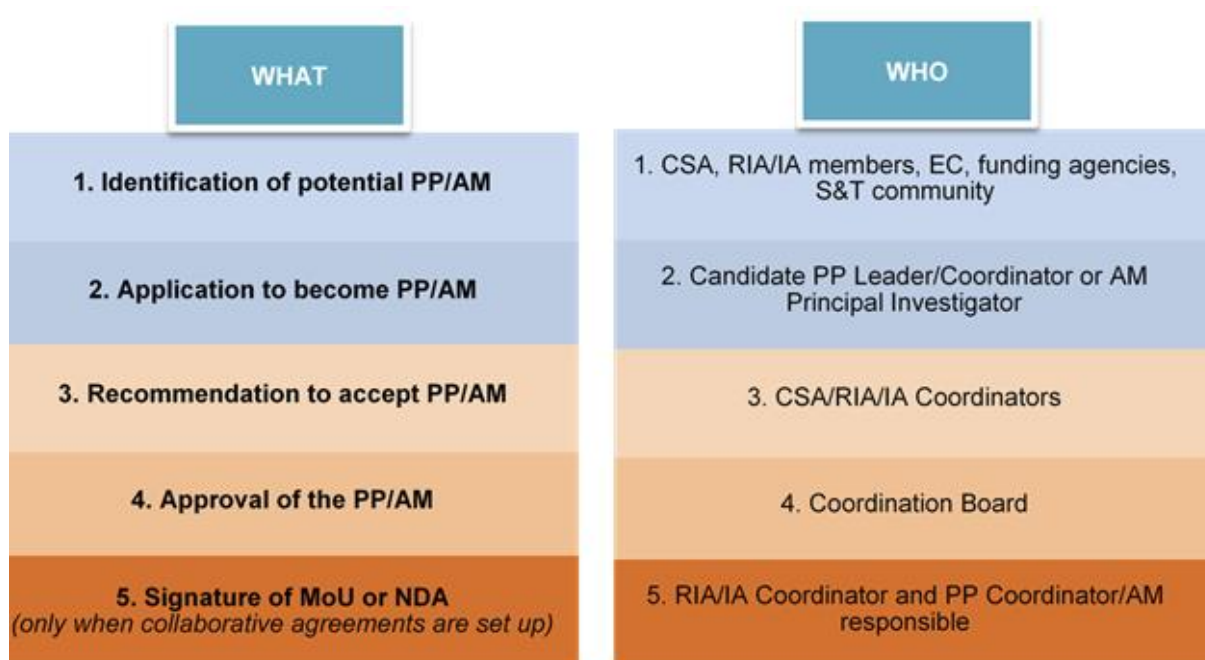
WHAT

1. Identification of potential PP/AM

2. Application to become PP/AM

3. Recommendation to accept PP/AM

4. Approval of the PP/AM

5. Signature of MoU or NDA
(only when collaborative agreements are set up)

WHO

1. CSA, RIA/IA members, EC, funding agencies, S&T community

2. Candidate PP Leader/Coordinator or AM Principal Investigator

3. CSA/RIA/IA Coordinators

4. Coordination Board

5. RIA/IA Coordinator and PP Coordinator/AM responsible